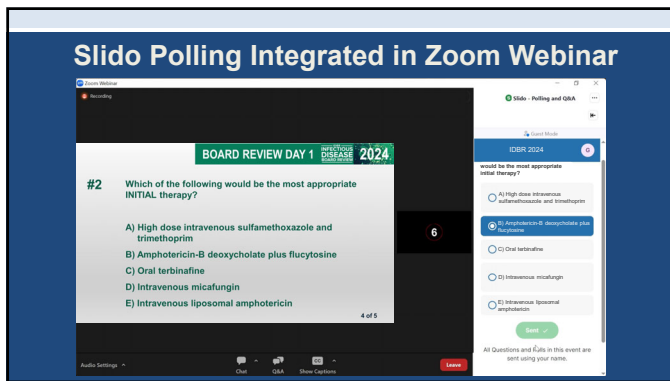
Slido Polling Integrated in Zoom Webinar

Zoom Webinar

Recording

BOARD REVIEW DAY 1 INFECTIOUS DISEASE BOARD REVIEW 2024

#2 Which of the following would be the most appropriate INITIAL therapy?

A) High dose intravenous sulfamethoxazole and trimethoprim

B) Amphotericin-B deoxycholate plus flucytosine

C) Oral terbinafine

D) Intravenous micafungin

E) Intravenous liposomal amphotericin

4 of 5

6

Slido - Polling and Q&A

Guest Mode

IDBR 2024

G

would be the most appropriate initial therapy?

A) High dose intravenous sulfamethoxazole and trimethoprim

B) Amphotericin-B deoxycholate plus flucytosine

C) Oral terbinafine

D) Intravenous micafungin

E) Intravenous liposomal amphotericin

Sent ✓

All Questions and Polls in this event are sent using your name.

Audio Settings ^

Chat

Q&A

CC

Show Captions

Leave